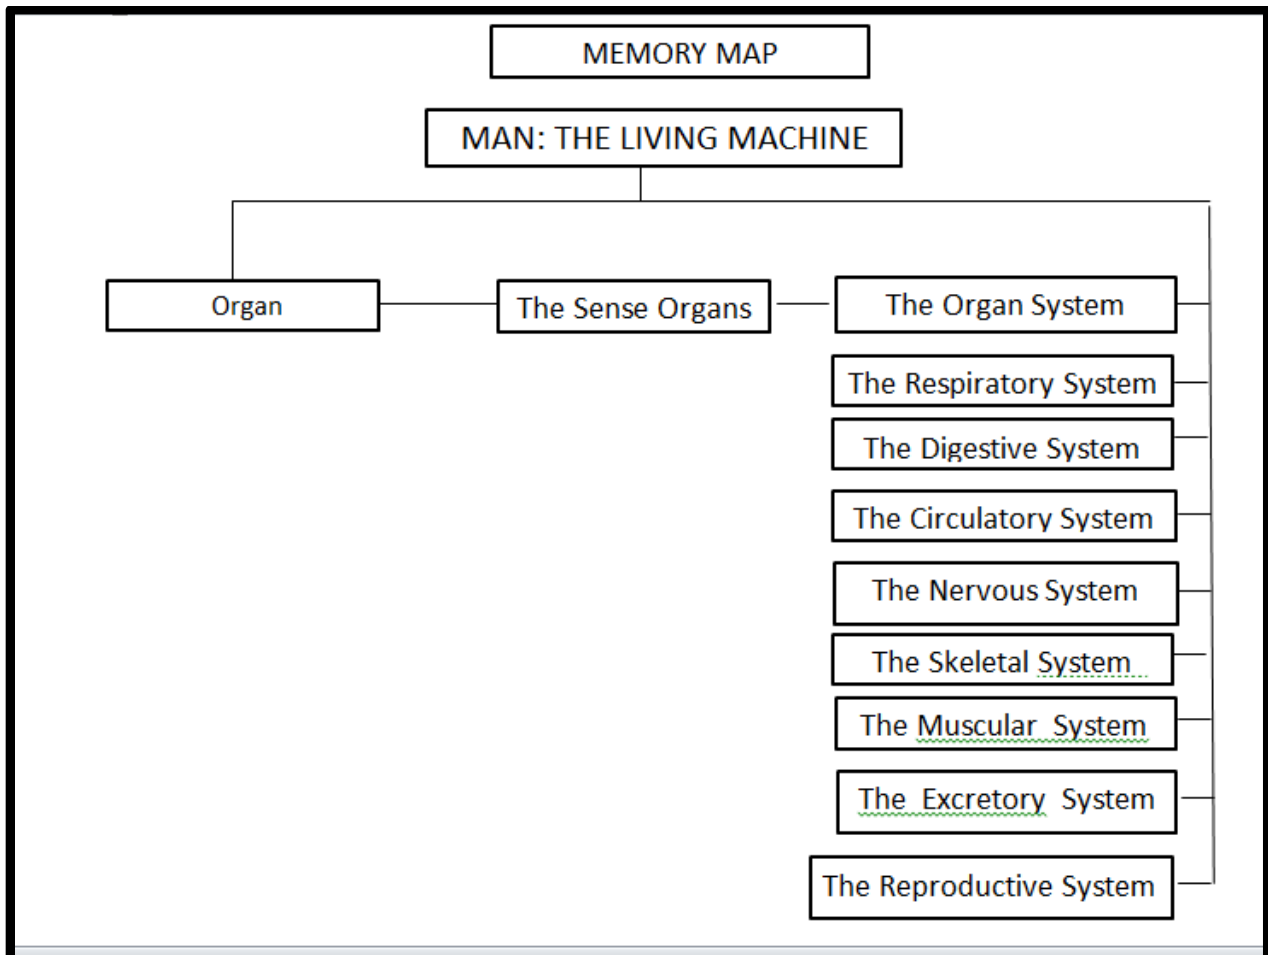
MEMORY MAP

MAN: THE LIVING MACHINE

Organ

The Sense Organs

The Organ System

The Respiratory System

The Digestive System

The Circulatory System

The Nervous System

The Skeletal System

The Muscular System

The Excretory System

The Reproductive System